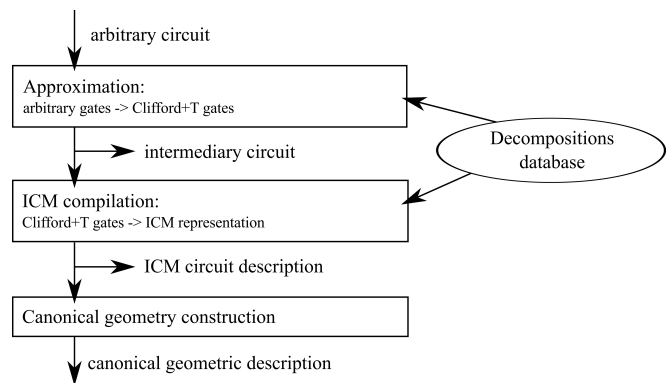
arbitrary circuit

Approximation:
arbitrary gates -> Clifford+T gates

Decompositions database

intermediary circuit

ICM compilation:
Clifford+T gates -> ICM representation

ICM circuit description

Canonical geometry construction

canonical geometric description